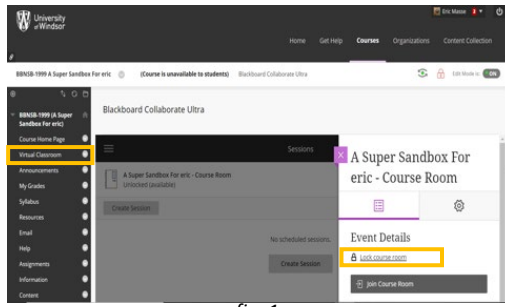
University of Windsor

Eric Masse 3

Home Get Help Courses Organizations Content Collection

BBNSB-1999 A Super Sandbox For eric (Course is unavailable to students) Blackboard Collaborate Ultra

Edit Mode is: ON

BBNSB-1999 (A Super Sandbox For eric)

Course Home Page
Virtual Classroom
Announcements
My Grades
Syllabus
Resources
Email
Help
Assignments
Information
Content

Blackboard Collaborate Ultra

Sessions

A Super Sandbox For eric - Course Room
Unlocked (available)

Create Session

No scheduled sessions.

Create Session

A Super Sandbox For eric - Course Room

Event Details

Lock course room

Join Course Room

fig 1